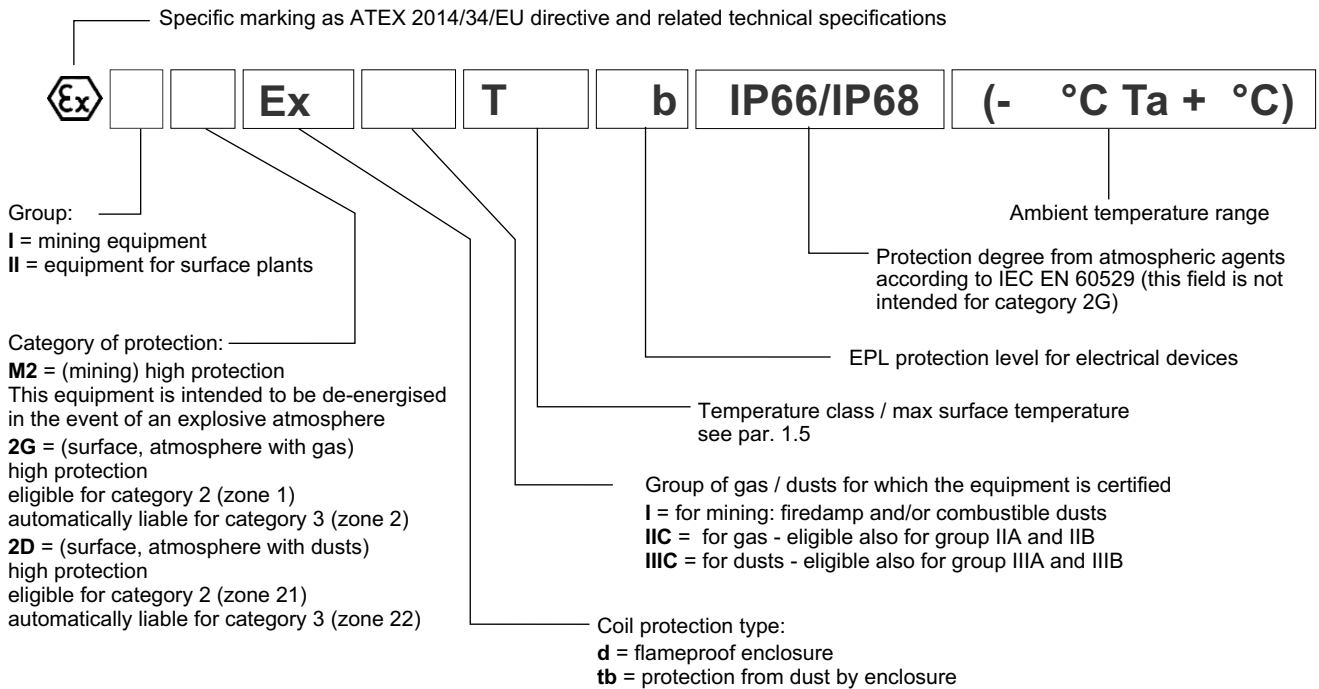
Specific marking as ATEX 2014/34/EU directive and related technical specifications

Ex | Ex | T | b | IP66/IP68 | (- °C Ta + °C)

Group:
**I** = mining equipment
**II** = equipment for surface plants

Ambient temperature range

Protection degree from atmospheric agents according to IEC EN 60529 (this field is not intended for category 2G)

Category of protection:
**M2** = (mining) high protection
This equipment is intended to be de-energised in the event of an explosive atmosphere
**2G** = (surface, atmosphere with gas) high protection
eligible for category 2 (zone 1)
automatically liable for category 3 (zone 2)
**2D** = (surface, atmosphere with dusts) high protection
eligible for category 2 (zone 21)
automatically liable for category 3 (zone 22)

EPL protection level for electrical devices

Temperature class / max surface temperature see par. 1.5

Group of gas / dusts for which the equipment is certified
**I** = for mining: firedamp and/or combustible dusts
**IIC** = for gas - eligible also for group IIA and IIB
**IIIC** = for dusts - eligible also for group IIIA and IIIB

Coil protection type:
**d** = flameproof enclosure
**tb** = protection from dust by enclosure